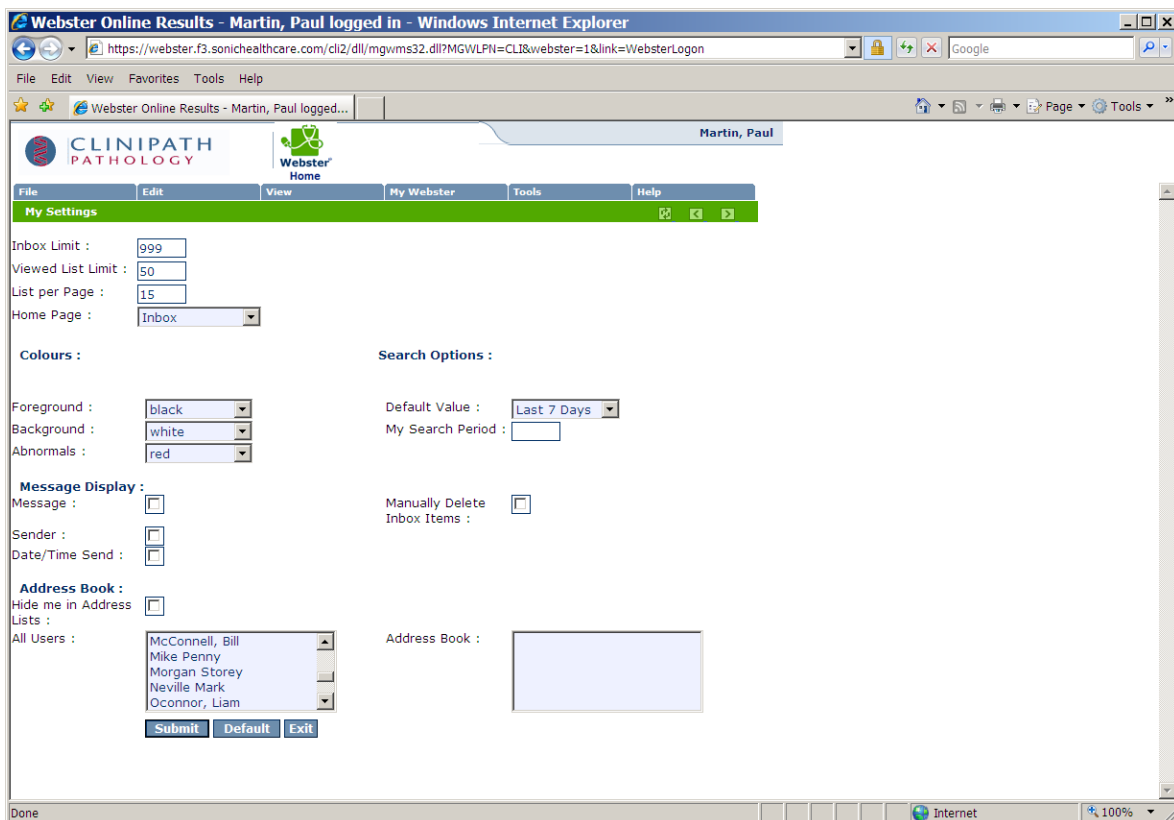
Webster Online Results - Martin, Paul logged in - Windows Internet Explorer

https://webster.f3.sonichealthcare.com/cli2/dll/mgwms32.dll?MGWLPN=CLI&webster=1&link=WebsterLogon

Google

File Edit View Favorites Tools Help

Webster Online Results - Martin, Paul logged...

Page Tools

CLINIPATH PATHOLOGY

Webster Home

Martin, Paul

File Edit View My Webster Tools Help

My Settings

Inbox Limit : 999

Viewed List Limit : 50

List per Page : 15

Home Page : Inbox

Colours :

Search Options :

Foreground : black

Background : white

Abnormals : red

Default Value : Last 7 Days

My Search Period :

Message Display :

Message :

Sender :

Date/Time Send :

Manually Delete Inbox Items :

Address Book :

Hide me in Address Lists :

All Users :

McConnell, Bill
Mike Penny
Morgan Storey
Neville Mark
Oconnor, Liam

Address Book :

Submit Default Exit

Done

Internet

100%